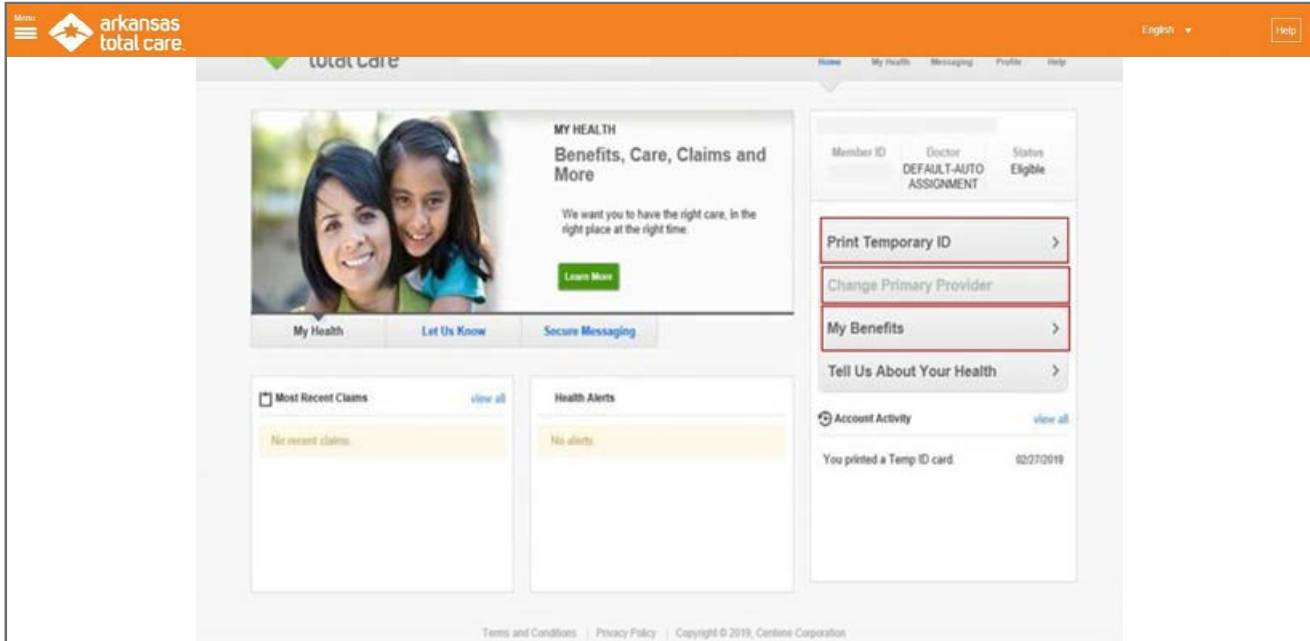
Menu

arkansas total care.

English

Help

total care

Home | My Health | Messaging | Profile | Help

MY HEALTH

Benefits, Care, Claims and More

We want you to have the right care, in the right place at the right time.

Learn More

My Health | Let Us Know | Secure Messaging

| Member ID | Doctor | Status |
|---|---|---|
| | DEFAULT-AUTO ASSIGNMENT | Eligible |

Print Temporary ID

Change Primary Provider

My Benefits

Tell Us About Your Health

Most Recent Claims

view all

No recent claims.

Health Alerts

No alerts.

Account Activity

view all

You printed a Temp ID card. 02/27/2019

Terms and Conditions | Privacy Policy | Copyright © 2019, Centene Corporation